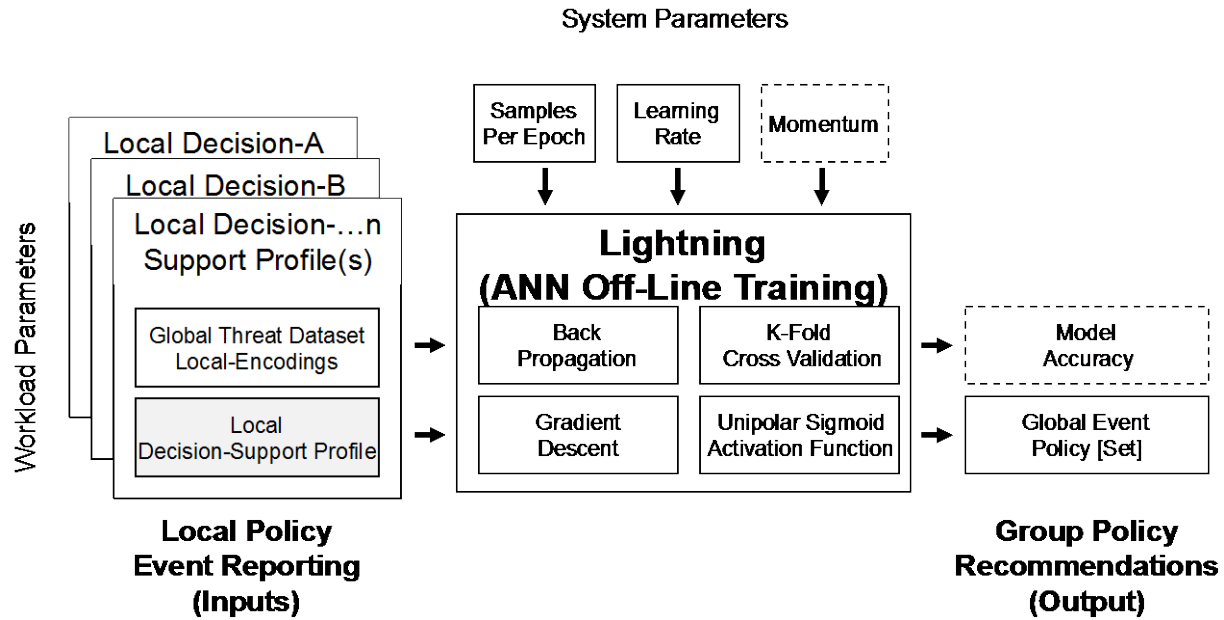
System Parameters

Workload Parameters

Local Decision-A

Local Decision-B

Local Decision-…n Support Profile(s)

Global Threat Dataset Local-Encodings

Local Decision-Support Profile

Samples Per Epoch

Learning Rate

Momentum

Lightning (ANN Off-Line Training)

Back Propagation

K-Fold Cross Validation

Gradient Descent

Unipolar Sigmoid Activation Function

Model Accuracy

Global Event Policy [Set]

Local Policy Event Reporting (Inputs)

Group Policy Recommendations (Output)